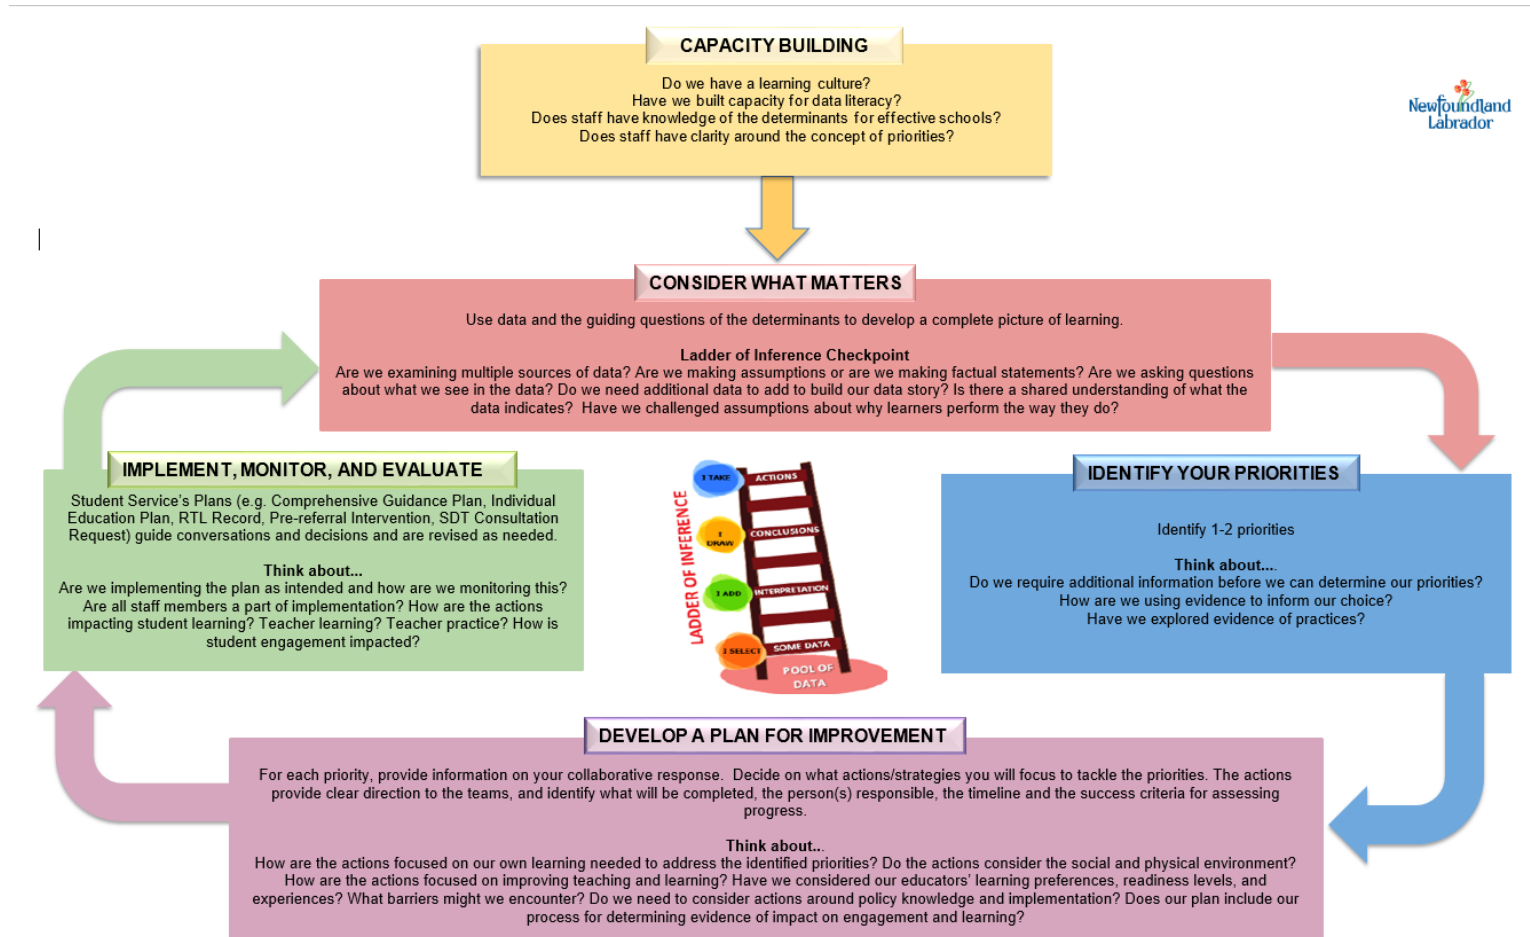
CAPACITY BUILDING

Do we have a learning culture?
Have we built capacity for data literacy?
Does staff have knowledge of the determinants for effective schools?
Does staff have clarity around the concept of priorities?

Newfoundland Labrador

CONSIDER WHAT MATTERS

Use data and the guiding questions of the determinants to develop a complete picture of learning.

Ladder of Inference Checkpoint
Are we examining multiple sources of data? Are we making assumptions or are we making factual statements? Are we asking questions about what we see in the data? Do we need additional data to add to build our data story? Is there a shared understanding of what the data indicates? Have we challenged assumptions about why learners perform the way they do?

IMPLEMENT, MONITOR, AND EVALUATE

Student Service's Plans (e.g. Comprehensive Guidance Plan, Individual Education Plan, RTL Record, Pre-referral Intervention, SDT Consultation Request) guide conversations and decisions and are revised as needed.

Think about...
Are we implementing the plan as intended and how are we monitoring this? Are all staff members a part of implementation? How are the actions impacting student learning? Teacher learning? Teacher practice? How is student engagement impacted?

LADDER OF INFERENCE
TAKE ACTIONS
DRAW CONCLUSIONS
ADD INTERPRETATION
SELECT SOME DATA
POOL OF DATA

IDENTIFY YOUR PRIORITIES

Identify 1-2 priorities

Think about....
Do we require additional information before we can determine our priorities?
How are we using evidence to inform our choice?
Have we explored evidence of practices?

DEVELOP A PLAN FOR IMPROVEMENT

For each priority, provide information on your collaborative response. Decide on what actions/strategies you will focus to tackle the priorities. The actions provide clear direction to the teams, and identify what will be completed, the person(s) responsible, the timeline and the success criteria for assessing progress.

Think about..
How are the actions focused on our own learning needed to address the identified priorities? Do the actions consider the social and physical environment? How are the actions focused on improving teaching and learning? Have we considered our educators' learning preferences, readiness levels, and experiences? What barriers might we encounter? Do we need to consider actions around policy knowledge and implementation? Does our plan include our process for determining evidence of impact on engagement and learning?